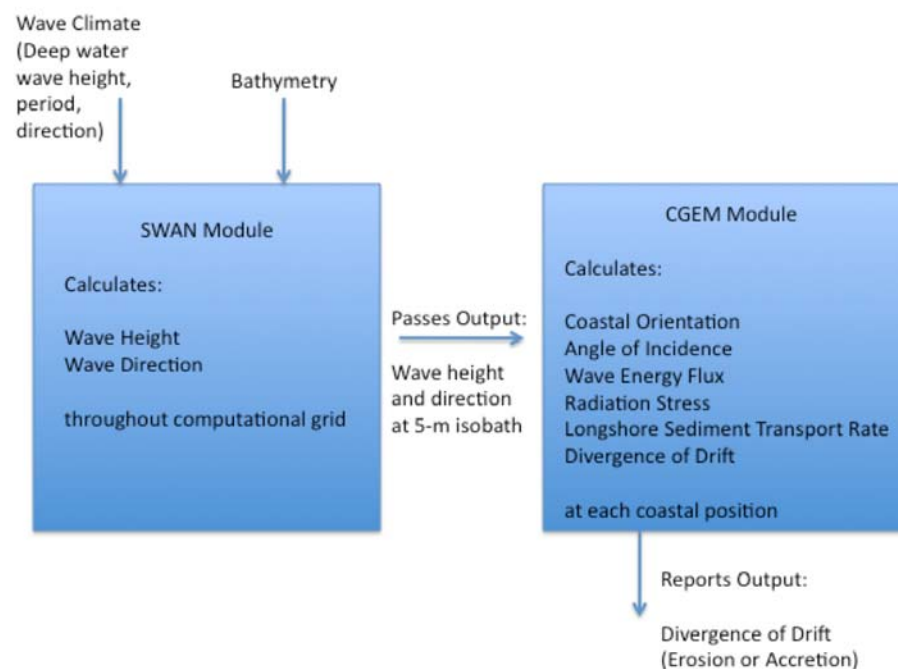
Wave Climate (Deep water wave height, period, direction)

Bathymetry

SWAN Module

Calculates:

Wave Height
Wave Direction

throughout computational grid

Passes Output:

Wave height and direction at 5-m isobath

CGEM Module

Calculates:

Coastal Orientation
Angle of Incidence
Wave Energy Flux
Radiation Stress
Longshore Sediment Transport Rate
Divergence of Drift

at each coastal position

Reports Output:

Divergence of Drift (Erosion or Accretion)